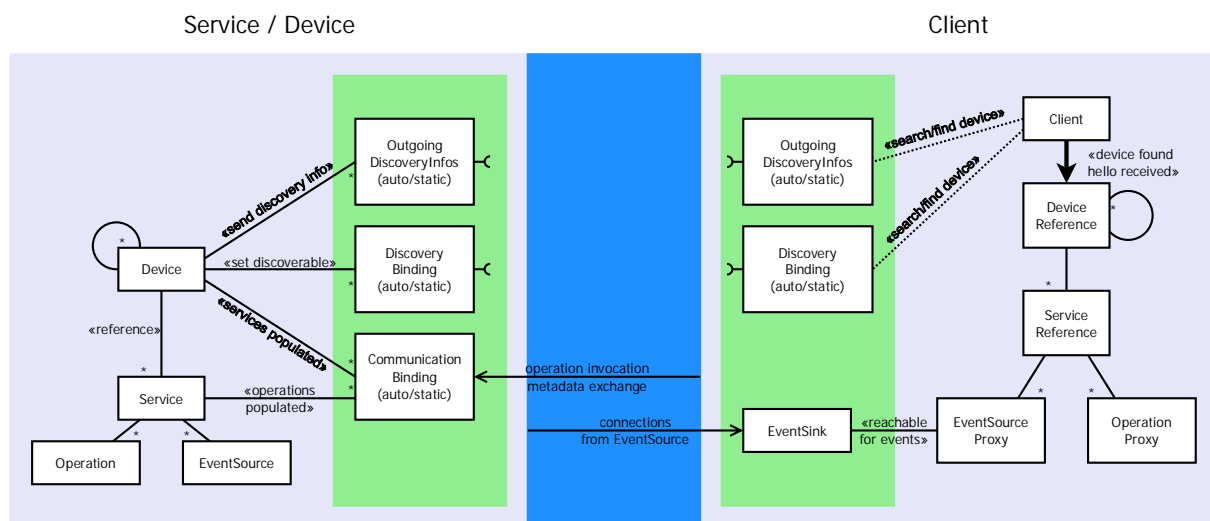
Service / Device

Client

Device

Service

Operation

EventSource

«reference»

«send discovery info»

«set discoverable»

«services populated»

«operations populated»

Outgoing DiscoveryInfos (auto/static)

Discovery Binding (auto/static)

Communication Binding (auto/static)

operation invocation metadata exchange

connections from EventSource

Outgoing DiscoveryInfos (auto/static)

Discovery Binding (auto/static)

EventSink

«reachable for events»

«search/find device»

«search/find device»

Client

«device found hello received»

Device Reference

Service Reference

EventSource Proxy

Operation Proxy

*
*
*
*
*
*
*
*
*
*
*